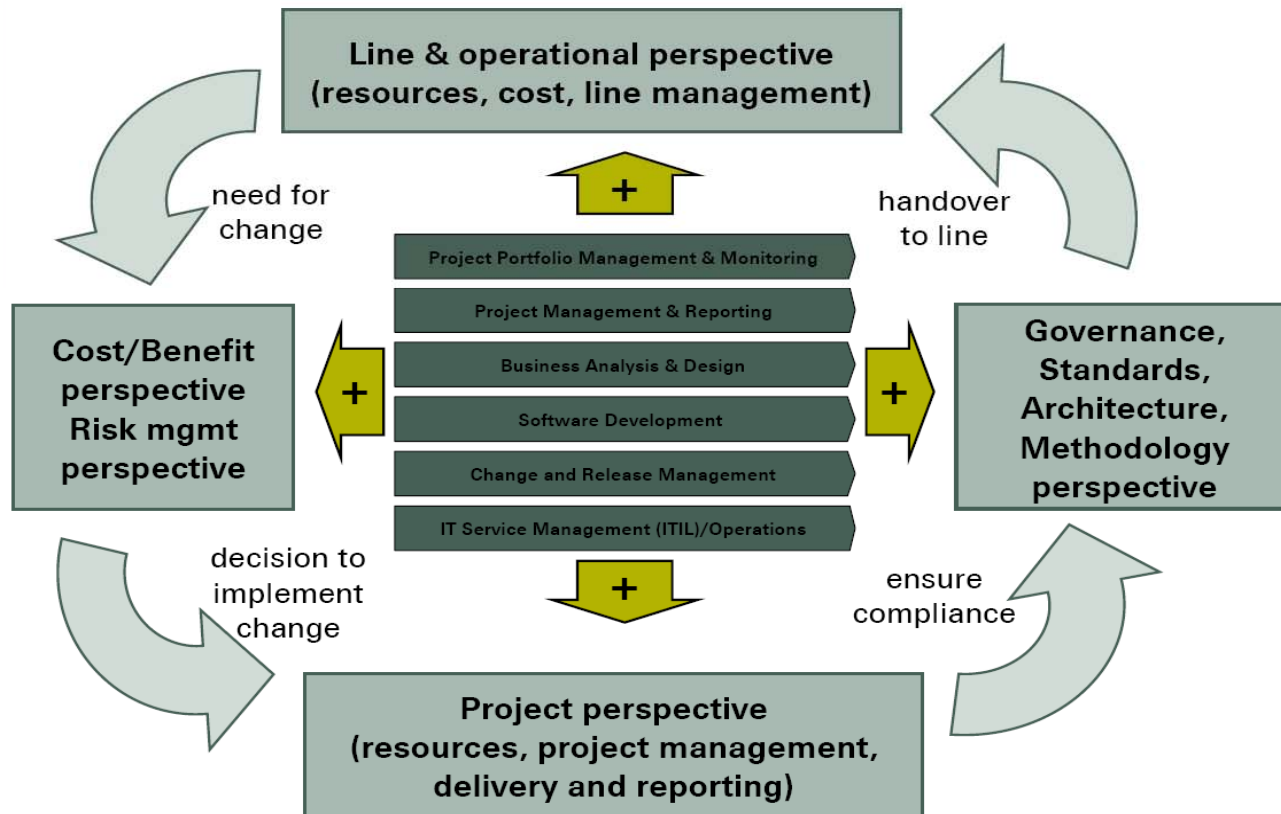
Line & operational perspective
(resources, cost, line management)

need for change

handover to line

+

Project Portfolio Management & Monitoring

Project Management & Reporting

Business Analysis & Design

Software Development

Change and Release Management

IT Service Management (ITIL)/Operations

Cost/Benefit perspective
Risk mgmt perspective

+

+

Governance, Standards, Architecture, Methodology perspective

+

decision to implement change

ensure compliance

Project perspective
(resources, project management, delivery and reporting)